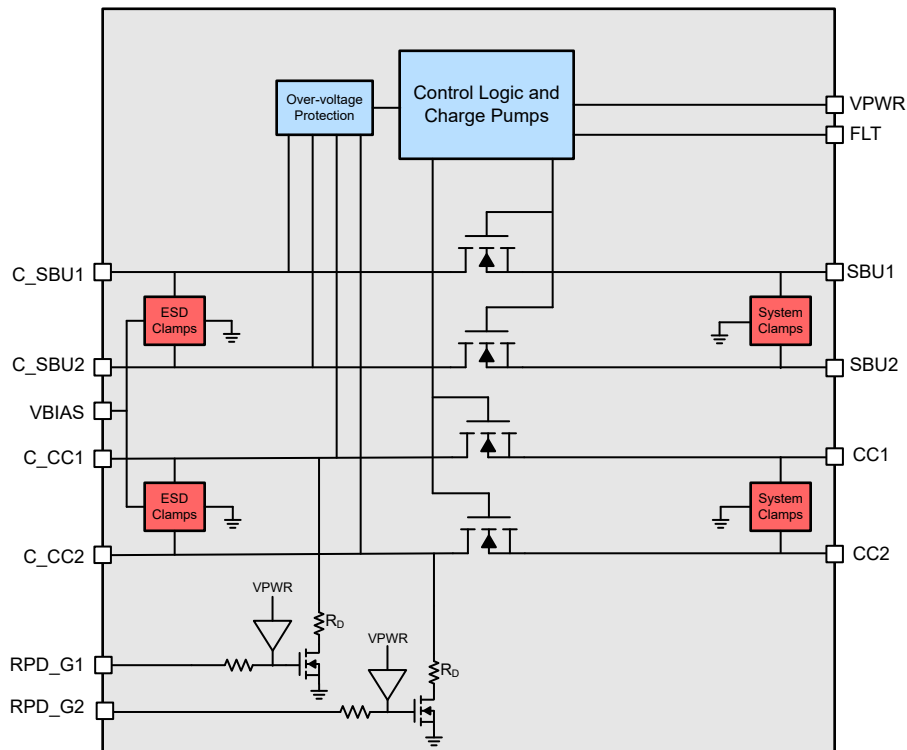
Over-voltage Protection

Control Logic and Charge Pumps

VPWR

FLT

C_SBU1

SBU1

ESD Clamps

System Clamps

C_SBU2

SBU2

VBIAS

C_CC1

CC1

ESD Clamps

System Clamps

C_CC2

CC2

VPWR

$R_D$

VPWR

$R_D$

RPD_G1

RPD_G2